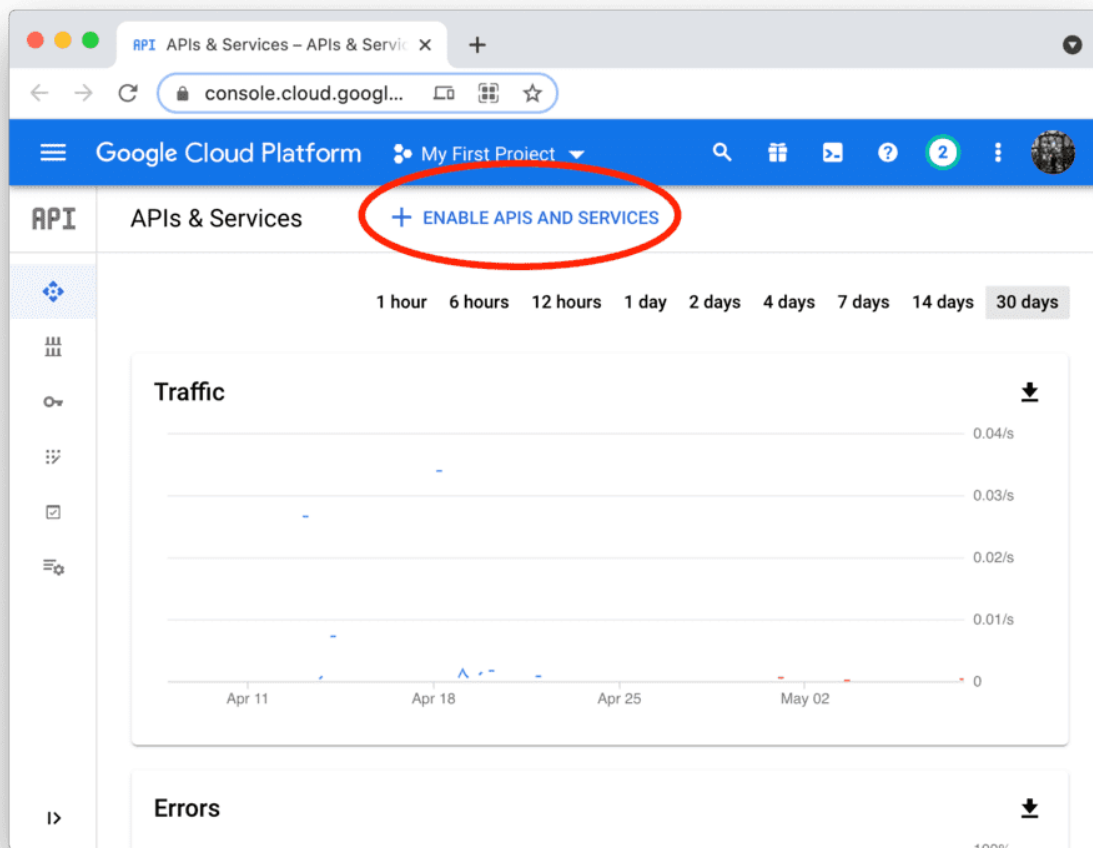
API APIs & Services – APIs & Servic ×

console.cloud.googl...

Google Cloud Platform My First Project

2

API APIs & Services + ENABLE APIS AND SERVICES

1 hour 6 hours 12 hours 1 day 2 days 4 days 7 days 14 days 30 days

Traffic

0.04/s
0.03/s
0.02/s
0.01/s
0

Apr 11 Apr 18 Apr 25 May 02

Errors

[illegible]